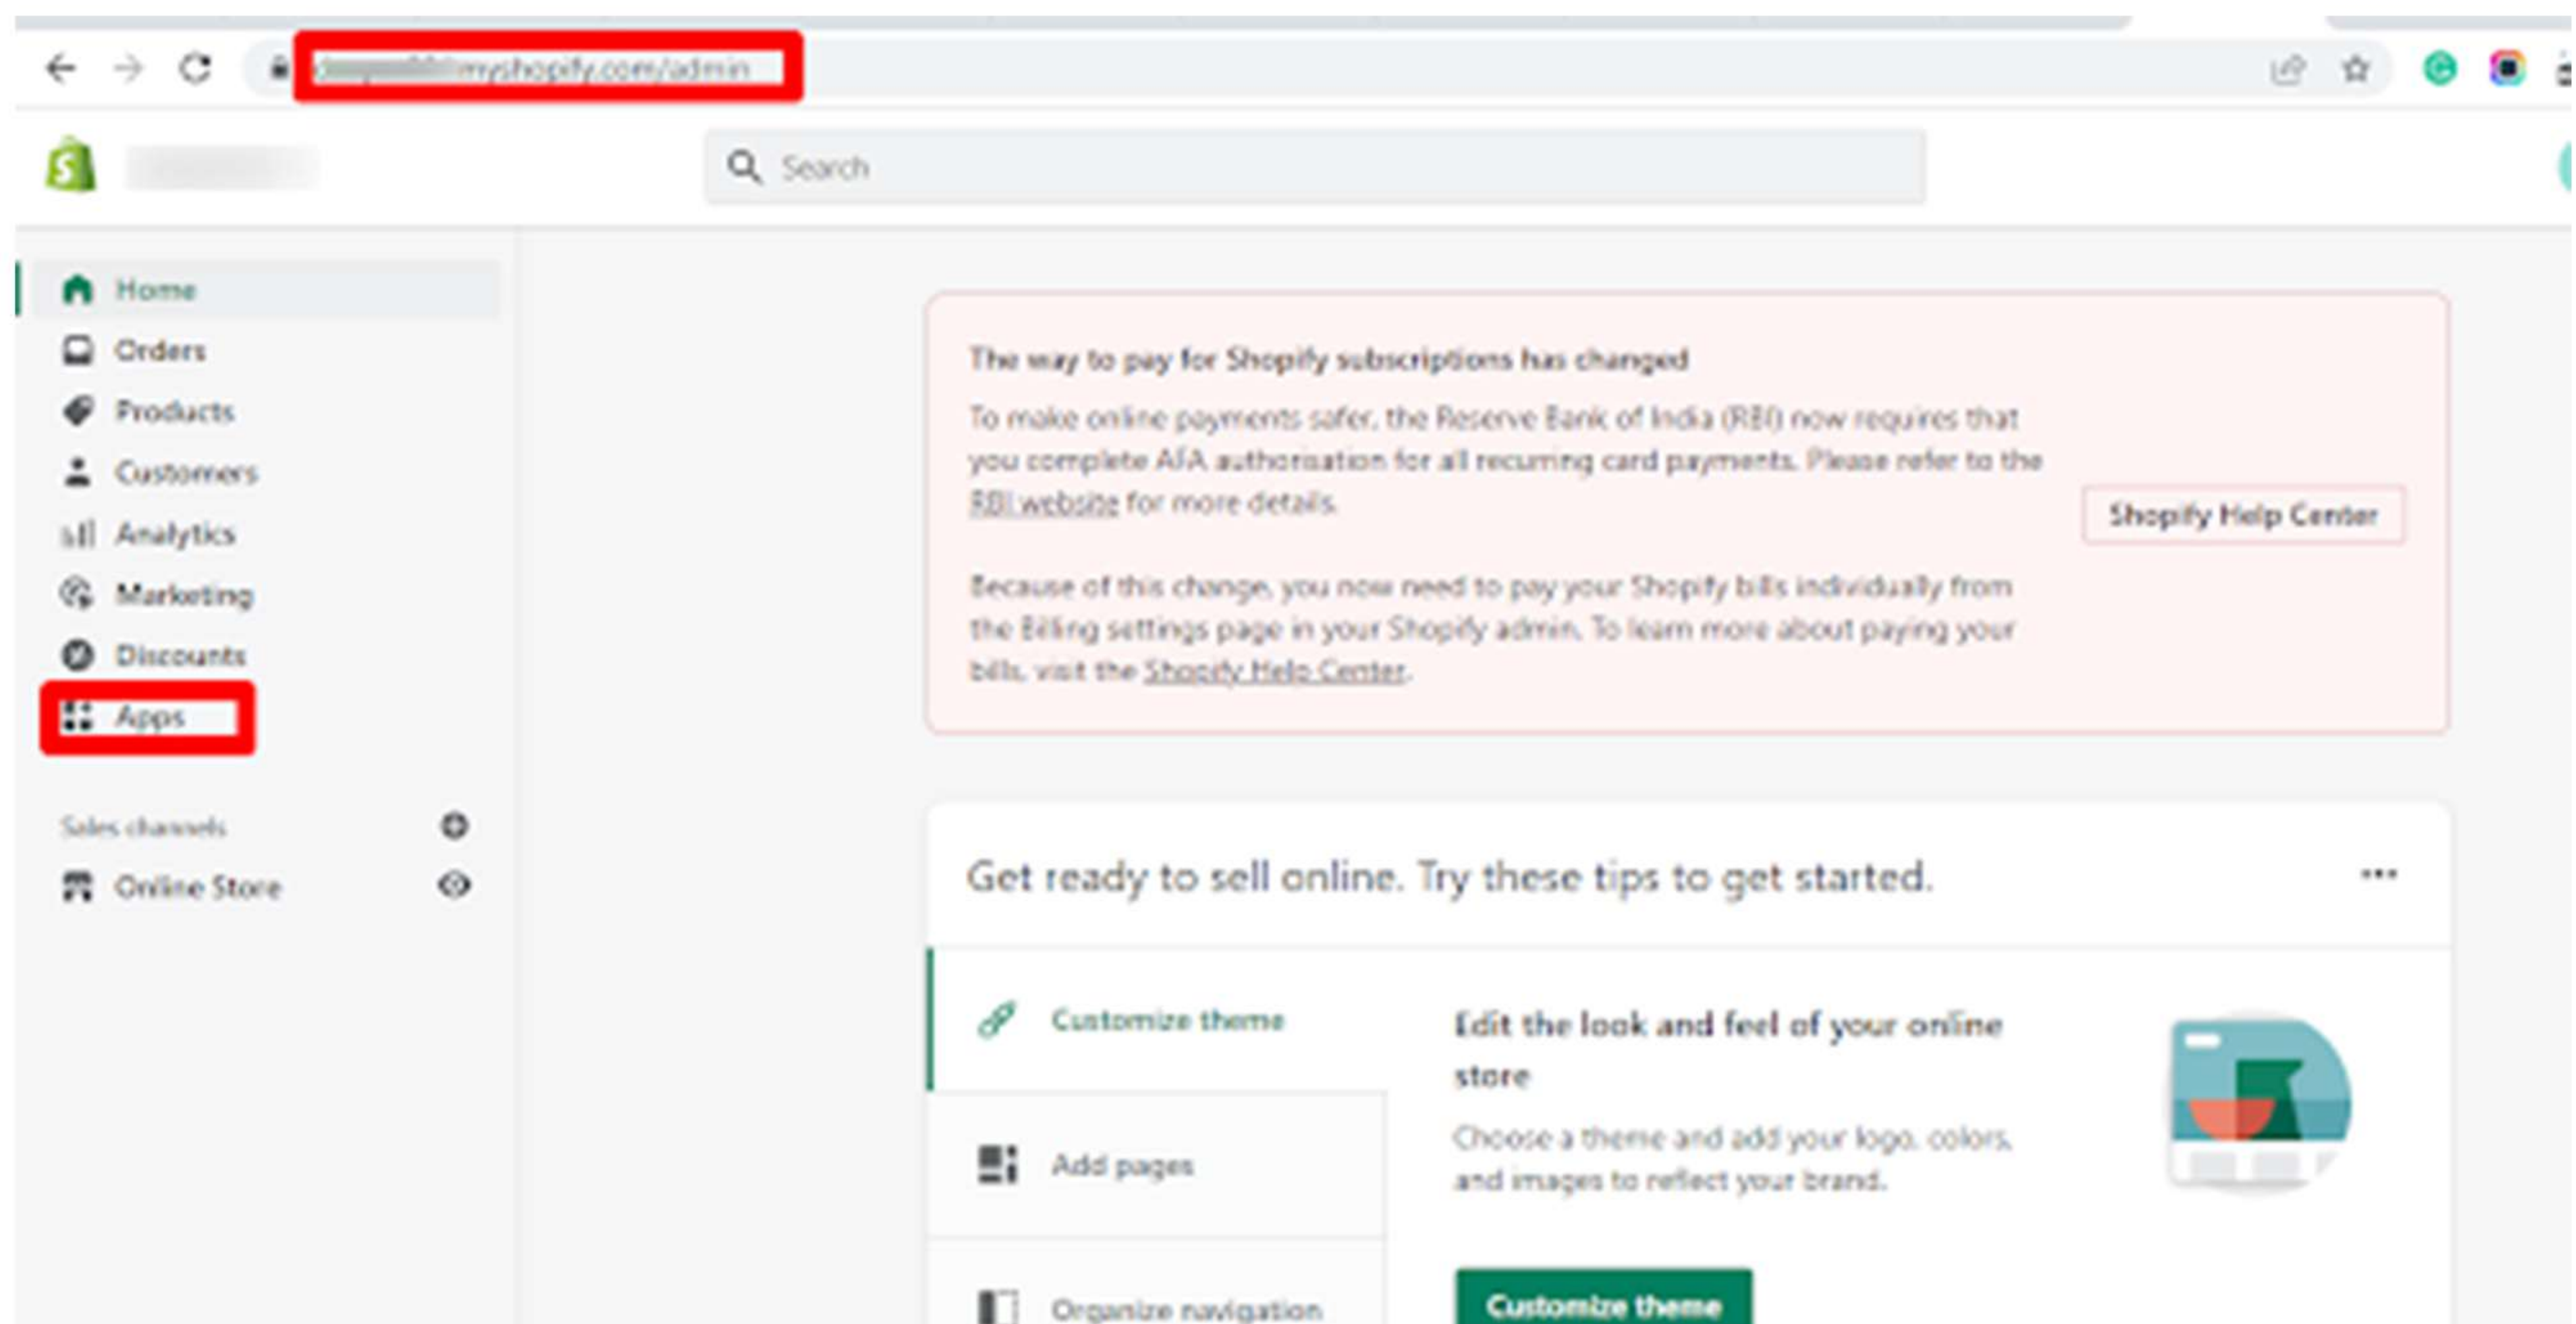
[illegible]myshopify.com/admin

Search

Home
Orders
Products
Customers
Analytics
Marketing
Discounts
Apps

Sales channels
Online Store

The way to pay for Shopify subscriptions has changed

To make online payments safer, the Reserve Bank of India (RBI) now requires that you complete AFA authorisation for all recurring card payments. Please refer to the RBI website for more details.

Shopify Help Center

Because of this change, you now need to pay your Shopify bills individually from the Billing settings page in your Shopify admin. To learn more about paying your bills, visit the Shopify Help Center.

Get ready to sell online. Try these tips to get started.

...

Customize theme

Add pages

Organize navigation

Edit the look and feel of your online store

Choose a theme and add your logo, colors, and images to reflect your brand.

Customize theme